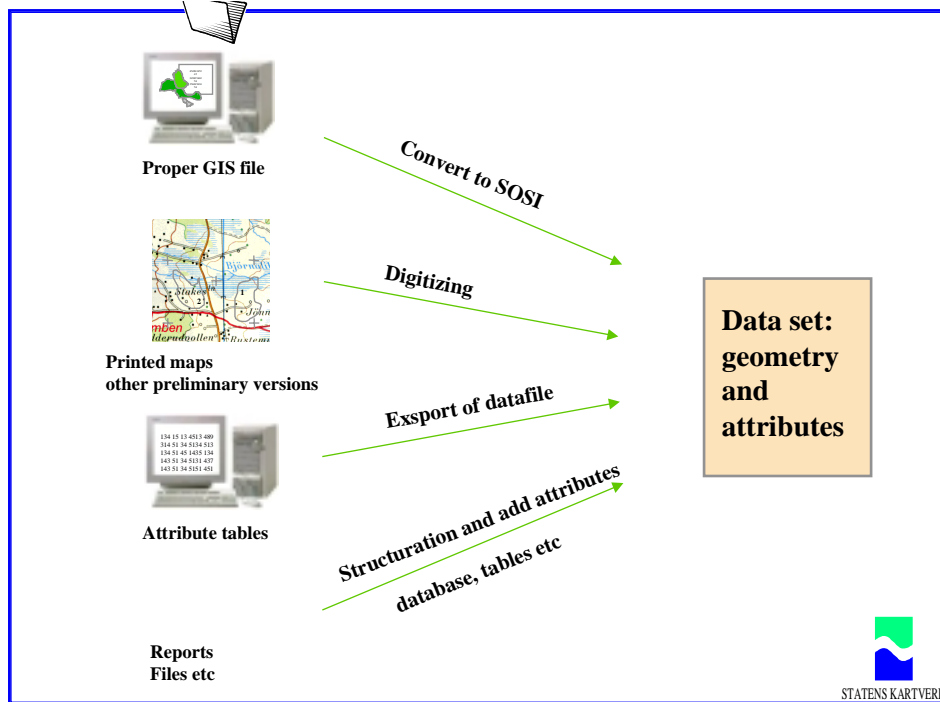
Proper GIS file

Printed maps
other preliminary versions

134 15 13 4513 489
314 51 34 5134 513
134 51 45 1435 134
143 51 34 5131 437
143 51 34 5151 451

Attribute tables

Reports
Files etc

Convert to SOSI

Digitizing

Exsport of datafile

Structuration and add attributes

database, tables etc

Data set: geometry and attributes

STATENS KARTVER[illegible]